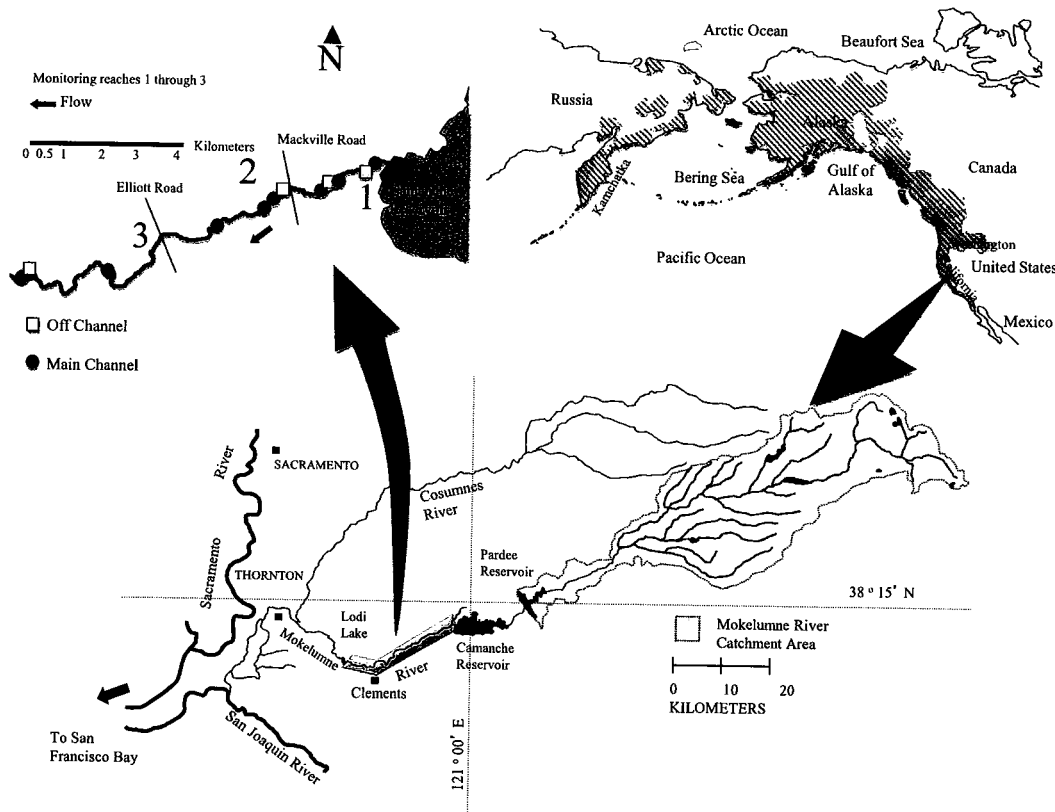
N

Monitoring reaches 1 through 3

Flow

0 0.5 1 2 3 4 Kilometers

Mackville Road

Elliott Road

2

1

3

Off Channel

Main Channel

Arctic Ocean

Beaufort Sea

Russia

Alaska

Kamchatka

Bering Sea

Gulf of Alaska

Canada

Pacific Ocean

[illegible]ngton

United States

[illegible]fornia

Mexico

SACRAMENTO

Sacramento River

Cosumnes River

THORNTON

Pardee Reservoir

38 ° 15' N

Lodi Lake

Mokelumne

River

Camanche Reservoir

Clements

Mokelumne River Catchment Area

0 10 20

KILOMETERS

To San Francisco Bay

San Joaquin River

121 ° 00' E